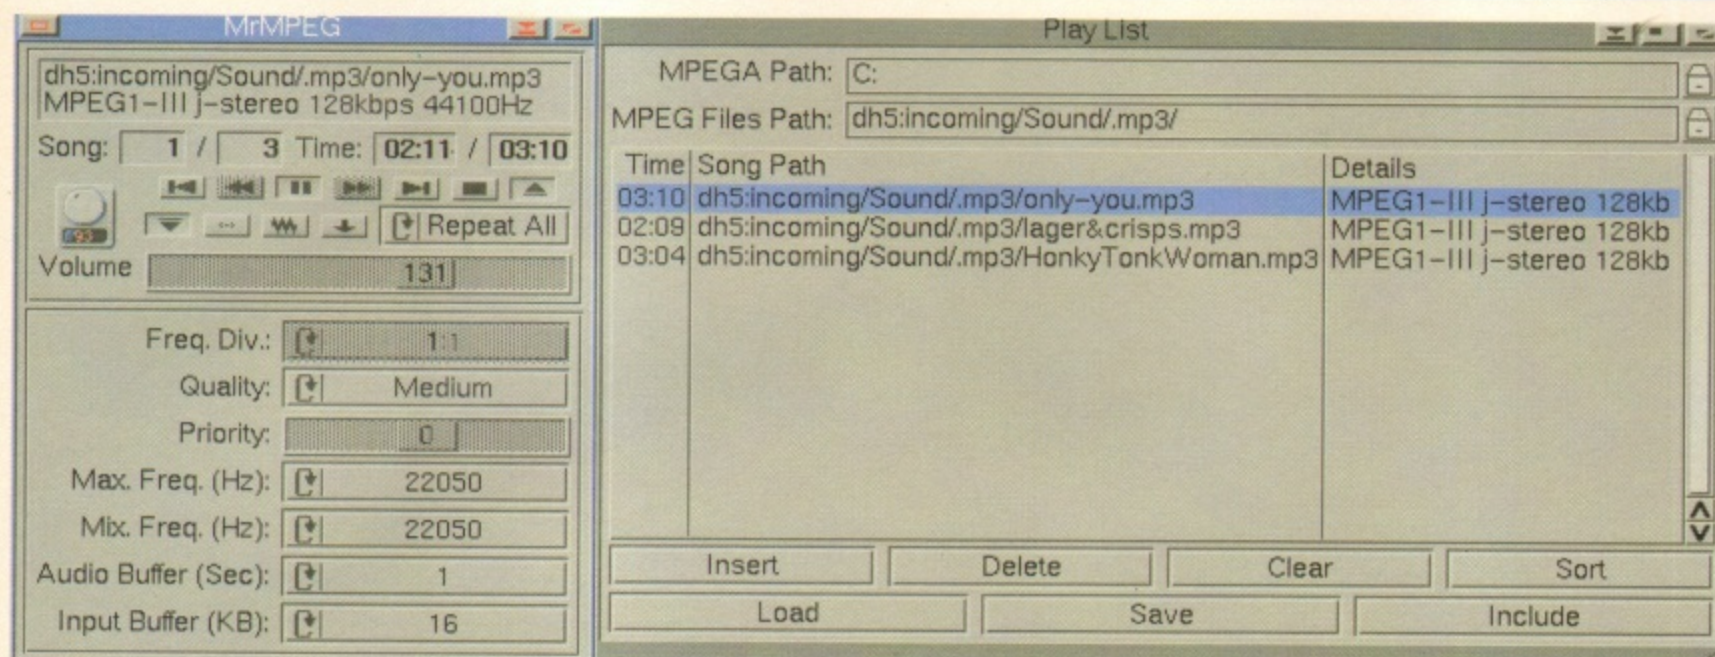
MrMPEG

dh5:incoming/Sound/.mp3/only-you.mp3
MPEG1-III j-stereo 128kbps 44100Hz

Song: 1 / 3 Time: 02:11 / 03:10

Repeat All

Volume 131

Freq. Div.: 1:1
Quality: Medium
Priority: 0
Max. Freq. (Hz): 22050
Mix. Freq. (Hz): 22050
Audio Buffer (Sec): 1
Input Buffer (KB): 16

Play List

MPEGA Path: C:
MPEG Files Path: dh5:incoming/Sound/.mp3/

| Time | Song Path | Details |
|---|---|---|
| 03:10 | dh5:incoming/Sound/.mp3/only-you.mp3 | MPEG1-III j-stereo 128kb |
| 02:09 | dh5:incoming/Sound/.mp3/lager&crisps.mp3 | MPEG1-III j-stereo 128kb |
| 03:04 | dh5:incoming/Sound/.mp3/HonkyTonkWoman.mp3 | MPEG1-III j-stereo 128kb |

Insert Delete Clear Sort
Load Save Include